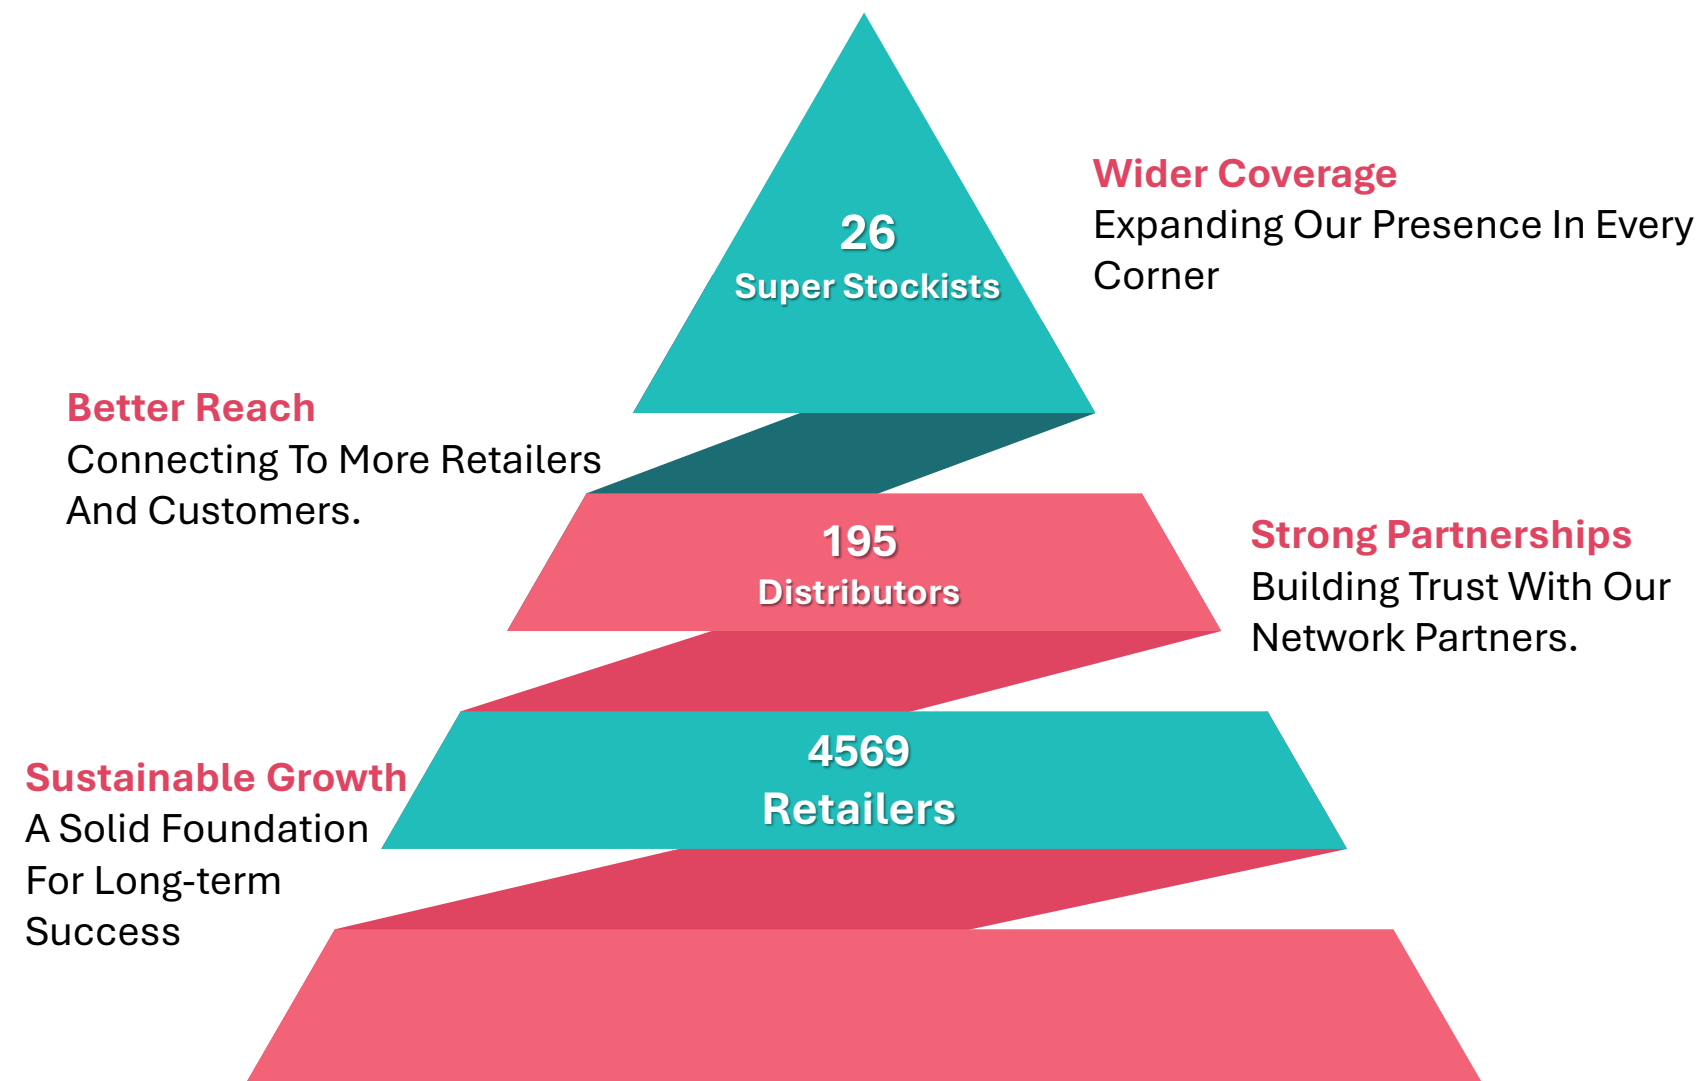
26
Super Stockists

Wider Coverage
Expanding Our Presence In Every Corner

Better Reach
Connecting To More Retailers And Customers.

195
Distributors

Strong Partnerships
Building Trust With Our Network Partners.

4569
Retailers

Sustainable Growth
A Solid Foundation For Long-term Success